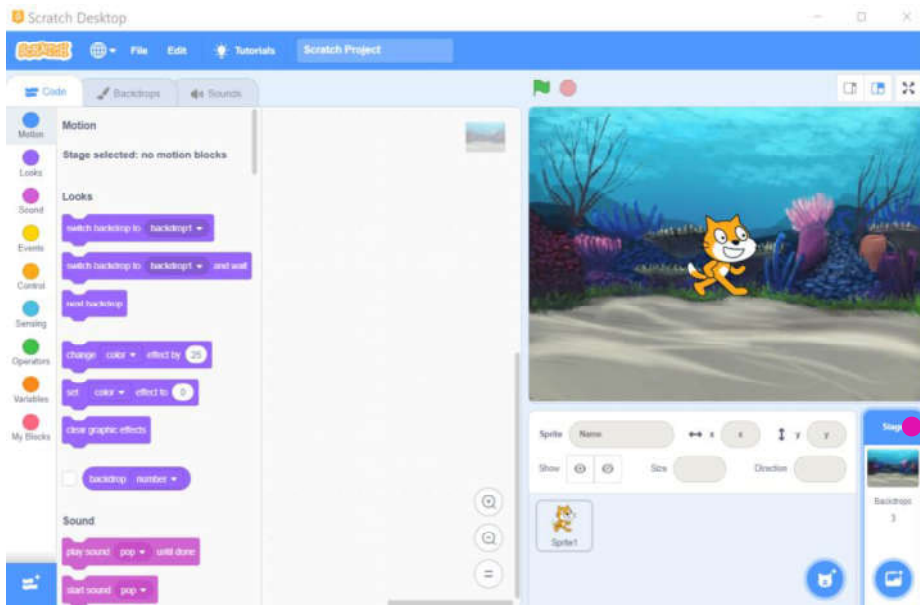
Scratch Desktop

SCRATCH File Edit Tutorials Scratch Project

Code Backdrops Sounds

Motion
Looks
Sound
Events
Control
Sensing
Operators
Variables
My Blocks

Motion

Stage selected: no motion blocks

Looks

switch backdrop to backdrop1

switch backdrop to backdrop1 and wait

next backdrop

change color effect by 25

set color effect to 0

clear graphic effects

backdrop number

Sound

play sound pop until done

start sound pop

Sprite Name x x y y

Show Size Direction

Sprite1

Stage

Backdrops
3